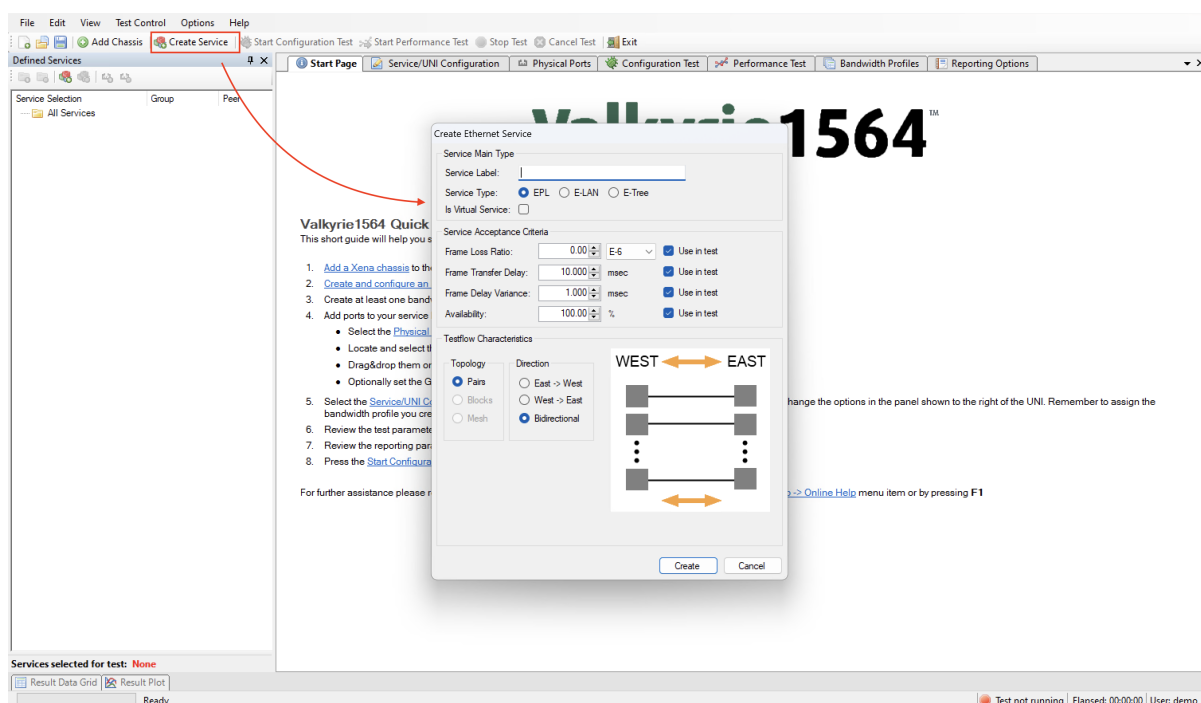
File Edit View Test Control Options Help

Add Chassis Create Service Start Configuration Test Start Performance Test Stop Test Cancel Test Exit

Defined Services

Service Selection Group Peer

All Services

Start Page Service/UNI Configuration Physical Ports Configuration Test Performance Test Bandwidth Profiles Reporting Options

Valkyrie1564™

Valkyrie1564 Quick
This short guide will help you s

1. Add a Xena chassis to th
2. Create and configure an
3. Create at least one band
4. Add ports to your service
• Select the Physical
• Locate and select t
• Drag&drop them o
• Optionally set the G
5. Select the Service/UNI C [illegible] hange the options in the panel shown to the right of the UNI. Remember to assign the bandwidth profile you cre
6. Review the test paramete
7. Review the reporting par
8. Press the Start Configura

For further assistance please r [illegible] -> Online Help menu item or by pressing F1

Create Ethernet Service

Service Main Type
Service Label:
Service Type: EPL E-LAN E-Tree
Is Virtual Service:

Service Acceptance Criteria
Frame Loss Ratio: 0.00 E-6 Use in test
Frame Transfer Delay: 10.000 msec Use in test
Frame Delay Variance: 1.000 msec Use in test
Availability: 100.00 % Use in test

Testflow Characteristics
Topology
Pairs
Blocks
Mesh
Direction
East -> West
West -> East
Bidirectional

WEST EAST

Create Cancel

Services selected for test: None

Result Data Grid Result Plot

Ready

Test not running Elapsed: 00:00:00 User: demo